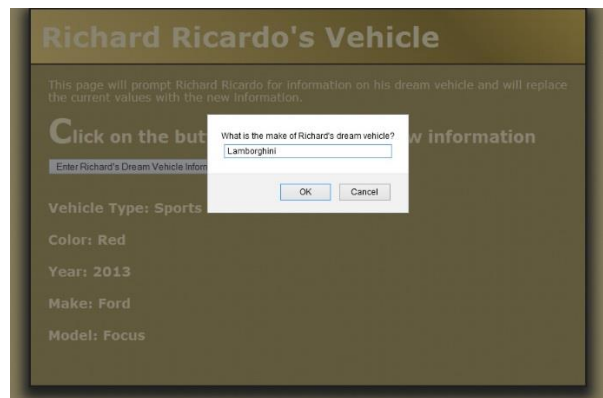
Richard Ricardo's Vehicle

This page will prompt Richard Ricardo for information on his dream vehicle and will replace the current values with the new information.

Click on the but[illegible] w information

Enter Richard's Dream Vehicle Inform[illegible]

What is the make of Richard's dream vehicle?

Lamborghini

OK Cancel

Vehicle Type: Sports

Color: Red

Year: 2013

Make: Ford

Model: Focus